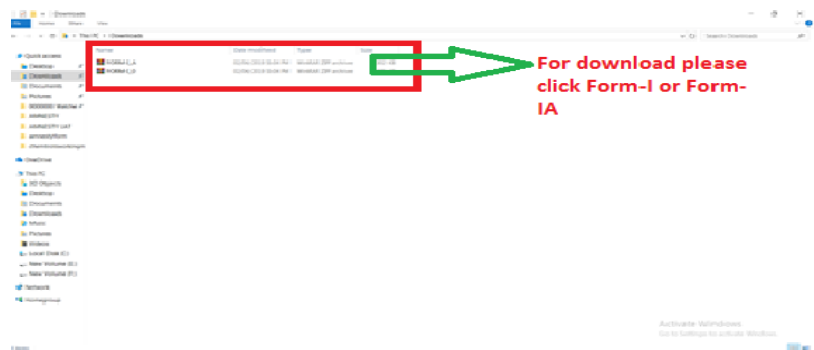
Downloads

File Home Share View

This PC > Downloads

Search Downloads

Quick access
Desktop
Downloads
Documents
Pictures

OneDrive

This PC
3D Objects
Desktop
Documents
Downloads
Music
Pictures
Videos
Local Disk (C:)
New Volume (D:)
New Volume (E:)

Network

Homegroup

| Name | Date modified | Type | Size |
|---|---|---|---|
| FORM-I_1 | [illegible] | WinRAR ZIP archive | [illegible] |
| FORM-I_IA | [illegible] | WinRAR ZIP archive | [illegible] |

For download please click Form-I or Form-IA

Activate Windows
Go to Settings to activate Windows.

2 items